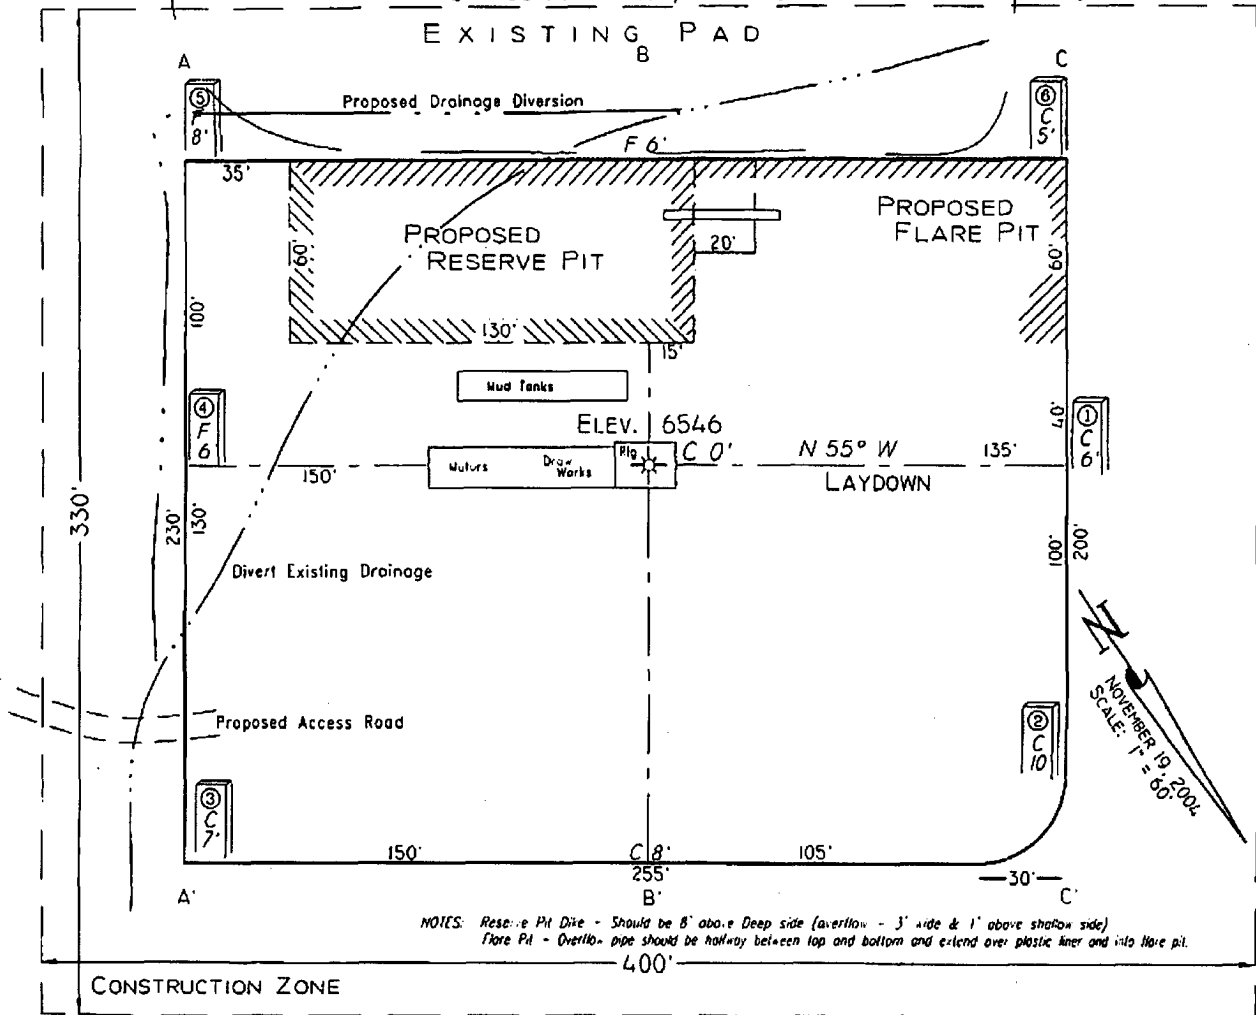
EXISTING PAD

A B C

⑤ F 8'

Proposed Drainage Diversion

⑥ C 5'

F 6'

35'

PROPOSED RESERVE PIT

60'

20'

PROPOSED FLARE PIT

60'

100'

130'

15'

Mud Tanks

ELEV. 6546

④ F 6

① C 6'

40'

Motors Draw Works Rig

C 0'

N 55° W

135'

150'

LAYDOWN

330'

230'

130'

100'

200'

Divert Existing Drainage

NOVEMBER 19, 2004
SCALE: 1" = 60'

Proposed Access Road

② C 10

③ C 7'

150'

C 8'

105'

255'

30'

A' B' C'

NOTES: Reserve Pit Dike - Should be 8' above Deep side (overflow - 3' wide & 1' above shallow side)
Flare Pit - Overflow pipe should be halfway between top and bottom and extend over plastic liner and into flare pit.

400'

CONSTRUCTION ZONE